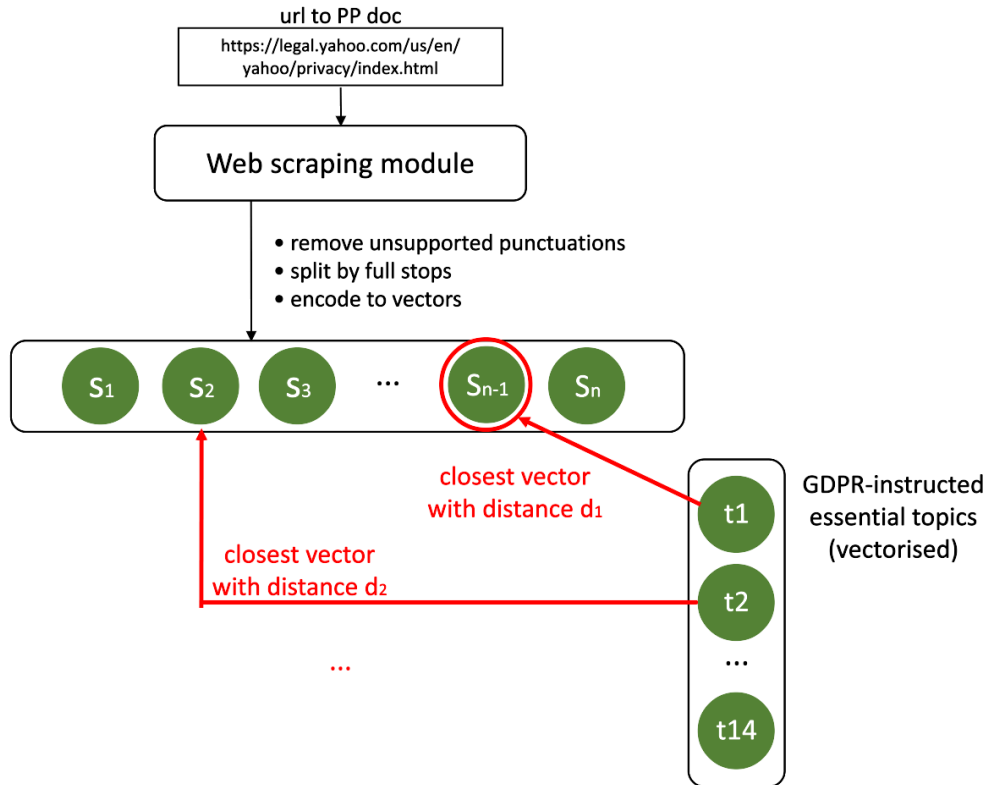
url to PP doc

https://legal.yahoo.com/us/en/yahoo/privacy/index.html

Web scraping module

• remove unsupported punctuations
• split by full stops
• encode to vectors

$S_1$ $S_2$ $S_3$ ... $S_{n-1}$ $S_n$

closest vector with distance $d_1$

closest vector with distance $d_2$

...

t1
t2
...
t14

GDPR-instructed essential topics (vectorised)